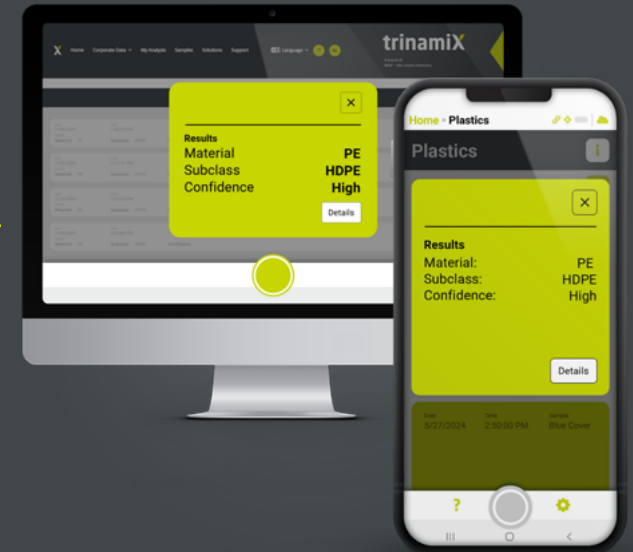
X Home Corporate Data My Analysis Samples Solutions Support Language

trinamiX

Results
Material PE
Subclass HDPE
Confidence High
Details

Home > Plastics

Plastics

Results
Material: PE
Subclass: HDPE
Confidence: High
Details

Date 5/27/2024
Time 2:50:00 PM
Sample Blue Cover

?